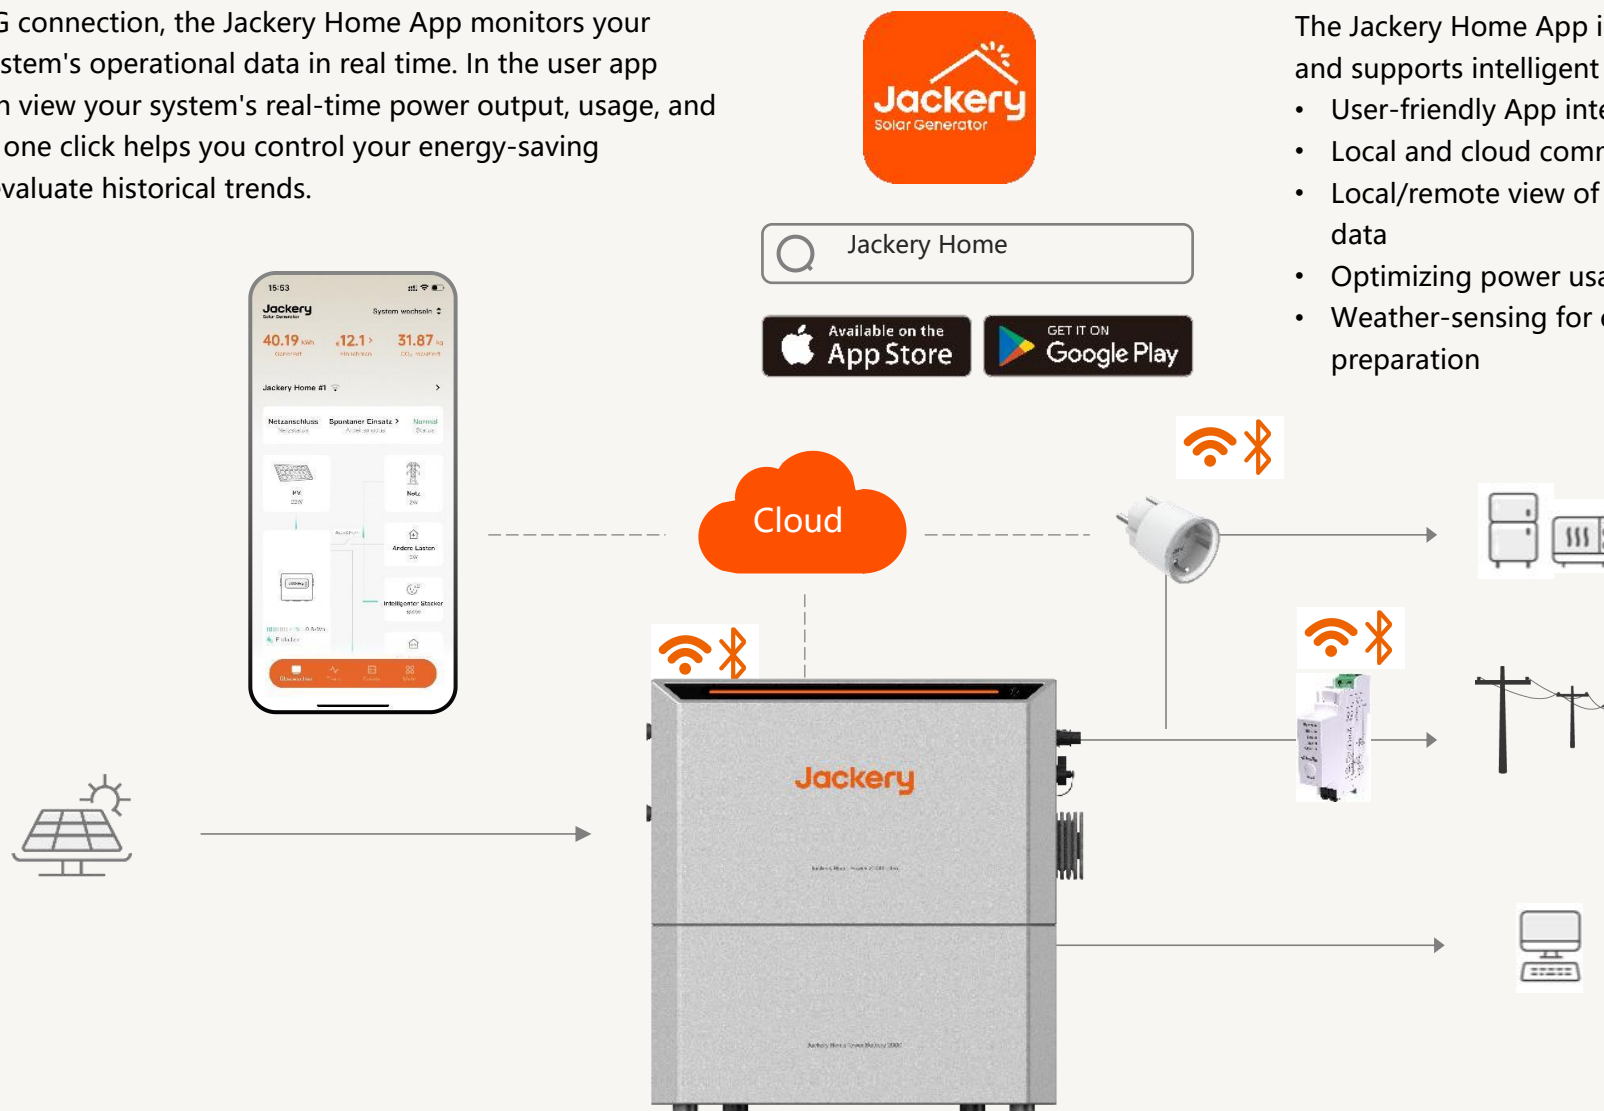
G connection, the Jackery Home App monitors your stem's operational data in real time. In the user app n view your system's real-time power output, usage, and one click helps you control your energy-saving valuate historical trends.

Jackery Solar Generator

Jackery Home

Available on the App Store

GET IT ON Google Play

The Jackery Home App i and supports intelligent

- User-friendly App inte
- Local and cloud comr
- Local/remote view of data
- Optimizing power usa
- Weather-sensing for preparation

15:53

Jackery

System wechseln

40.19 kWh

12.1

31.87 kg

Jackery Home #1

Netzanschluss

Spontaner Einsatz

Normal

PV

Netz

Andere Lasten

Intelligenter Stecker

Cloud

Jackery